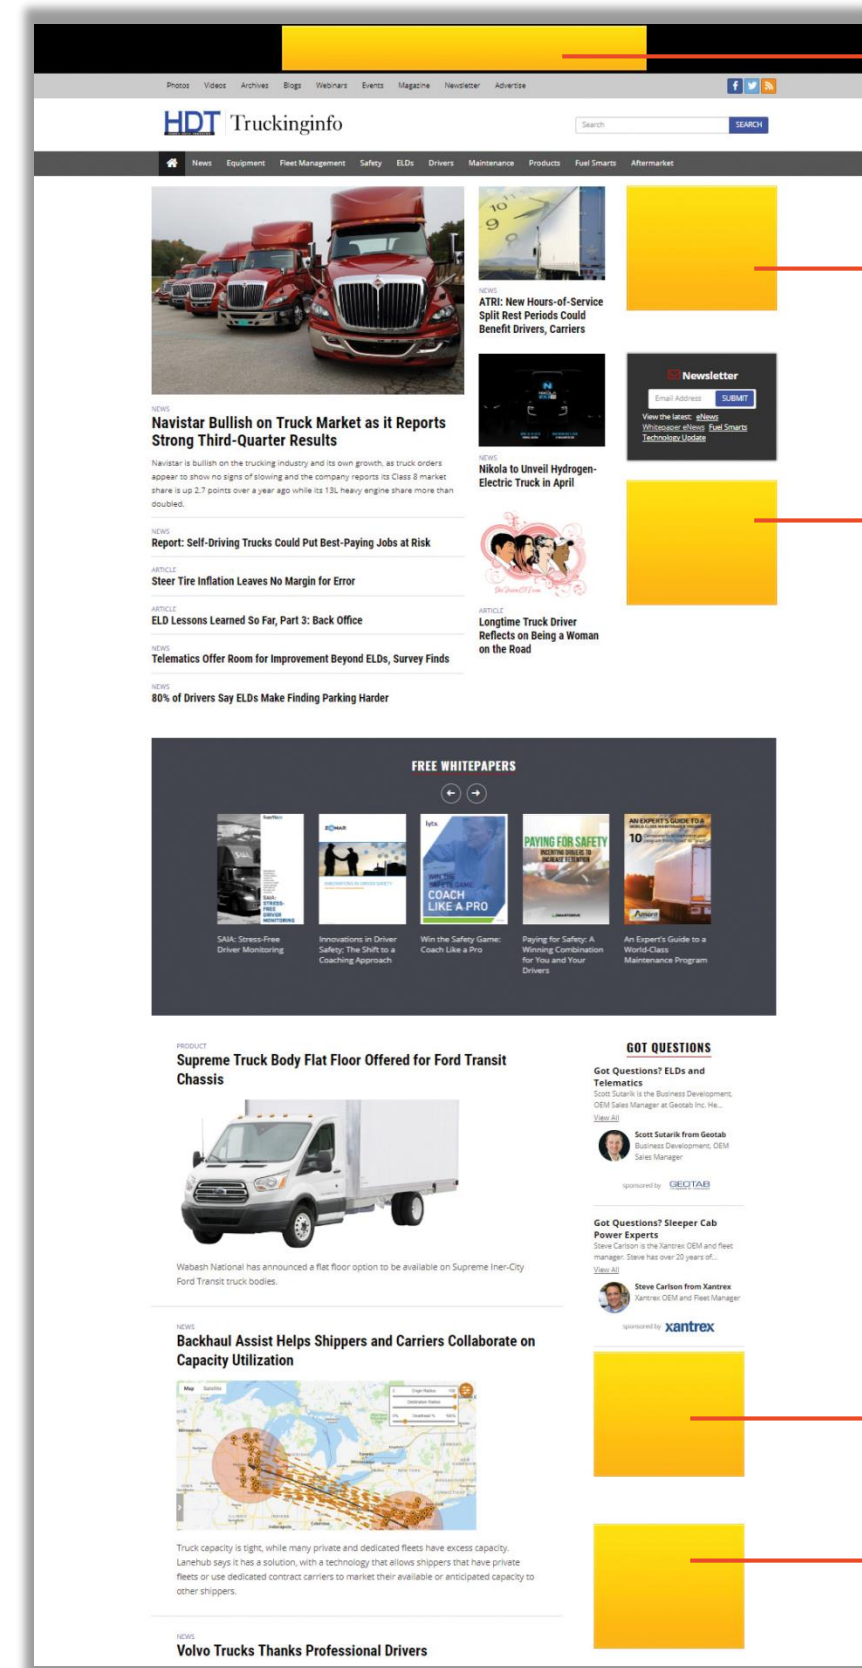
Photos Videos Archives Blogs Webinars Events Magazine Newsletter Advertise

HDT Truckinginfo

Search SEARCH

News Equipment Fleet Management Safety ELDs Drivers Maintenance Products Fuel Smarts Aftermarket

NEWS
Navistar Bullish on Truck Market as it Reports Strong Third-Quarter Results

Navistar is bullish on the trucking industry and its own growth, as truck orders appear to show no signs of slowing and the company reports its Class 8 market share is up 2.7 points over a year ago while its 13L heavy engine share more than doubled.

NEWS
Report: Self-Driving Trucks Could Put Best-Paying Jobs at Risk

ARTICLE
Steer Tire Inflation Leaves No Margin for Error

ARTICLE
ELD Lessons Learned So Far, Part 3: Back Office

NEWS
Telematics Offer Room for Improvement Beyond ELDs, Survey Finds

NEWS
80% of Drivers Say ELDs Make Finding Parking Harder

NEWS
ATRI: New Hours-of-Service Split Rest Periods Could Benefit Drivers, Carriers

NEWS
Nikola to Unveil Hydrogen-Electric Truck in April

ARTICLE
Longtime Truck Driver Reflects on Being a Woman on the Road

Newsletter
Email Address SUBMIT
View the latest: eNews Whitepaper eNews Fuel Smarts Technology Update

FREE WHITEPAPERS

SAIA: Stress-Free Driver Monitoring

Innovations in Driver Safety: The Shift to a Coaching Approach

Win the Safety Game: Coach Like a Pro

Paying for Safety: A Winning Combination for You and Your Drivers

An Expert's Guide to a World-Class Maintenance Program

PRODUCT
Supreme Truck Body Flat Floor Offered for Ford Transit Chassis

Wabash National has announced a flat floor option to be available on Supreme Iner-City Ford Transit truck bodies.

NEWS
Backhaul Assist Helps Shippers and Carriers Collaborate on Capacity Utilization

Truck capacity is tight, while many private and dedicated fleets have excess capacity. Lanehub says it has a solution, with a technology that allows shippers that have private fleets or use dedicated contract carriers to market their available or anticipated capacity to other shippers.

NEWS
Volvo Trucks Thanks Professional Drivers

GOT QUESTIONS

Got Questions? ELDs and Telematics
Scott Sutarik is the Business Development, OEM Sales Manager at Geotab Inc. He...
View All

Scott Sutarik from Geotab
Business Development, OEM Sales Manager

sponsored by GEOTAB

Got Questions? Sleeper Cab Power Experts
Steve Carlson is the Xantrex OEM and fleet manager. Steve has over 20 years of...
View All

Steve Carlson from Xantrex
Xantrex OEM and Fleet Manager

sponsored by xantrex